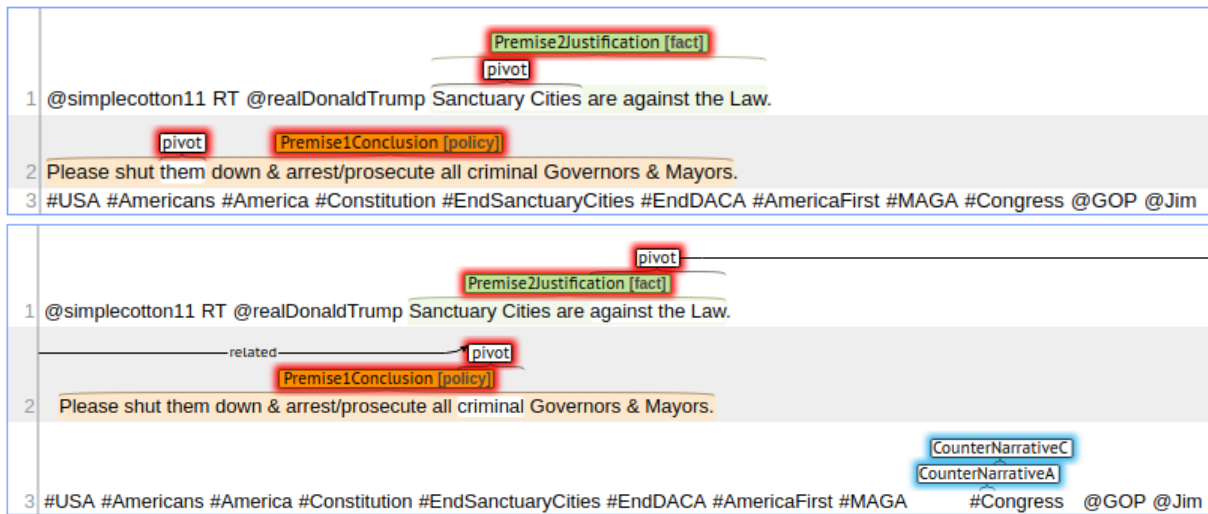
Premise2Justification [fact]
pivot
1 @simplecotton11 RT @realDonaldTrump Sanctuary Cities are against the Law.

pivot Premise1Conclusion [policy]
2 Please shut them down & arrest/prosecute all criminal Governors & Mayors.
3 #USA #Americans #America #Constitution #EndSanctuaryCities #EndDACA #AmericaFirst #MAGA #Congress @GOP @Jim

pivot
Premise2Justification [fact]
1 @simplecotton11 RT @realDonaldTrump Sanctuary Cities are against the Law.

related
pivot
Premise1Conclusion [policy]
2 Please shut them down & arrest/prosecute all criminal Governors & Mayors.

CounterNarrativeC
CounterNarrativeA
3 #USA #Americans #America #Constitution #EndSanctuaryCities #EndDACA #AmericaFirst #MAGA #Congress @GOP @Jim